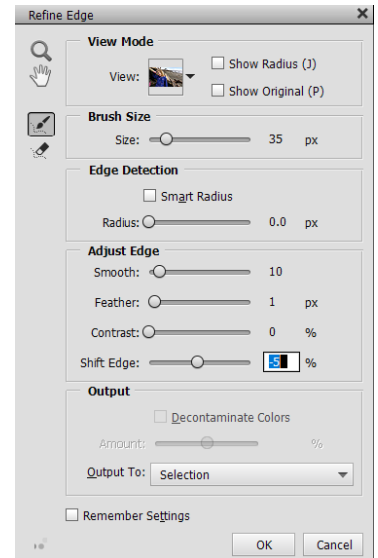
Refine Edge

View Mode

View:

Show Radius (J)

Show Original (P)

Brush Size

Size: 35 px

Edge Detection

Smart Radius

Radius: 0.0 px

Adjust Edge

Smooth: 10

Feather: 1 px

Contrast: 0 %

Shift Edge: -5 %

Output

Decontaminate Colors

Amount: %

Output To: Selection

Remember Settings

OK

Cancel